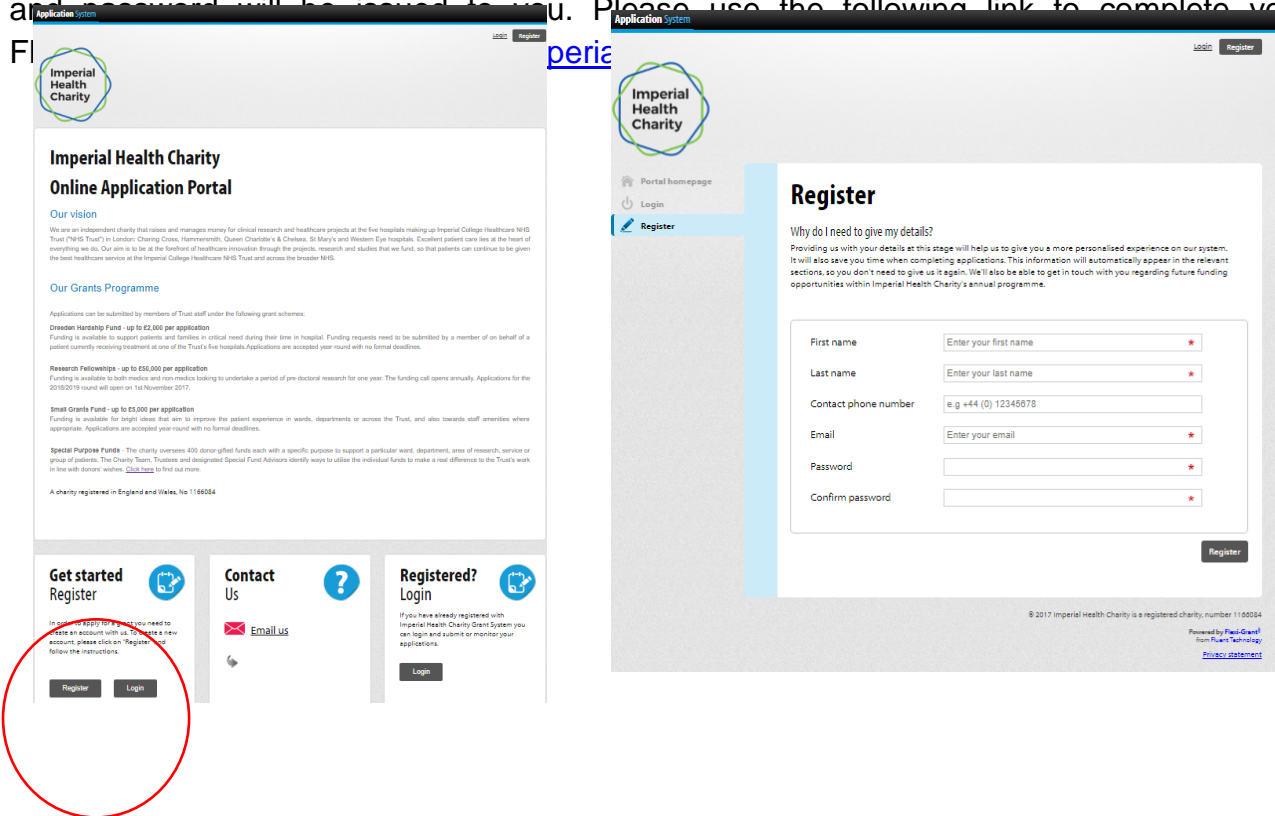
and password will be issued to you. Please use the following link to complete yo
Fl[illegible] peria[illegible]

Application System

Login Register

Imperial Health Charity

Imperial Health Charity
Online Application Portal

Our vision

We are an independent charity that raises and manages money for clinical research and healthcare projects at the five hospitals making up Imperial College Healthcare NHS Trust ("NHS Trust") in London: Charing Cross, Hammersmith, Queen Charlotte's & Chelsea, St Mary's and Western Eye hospitals. Excellent patient care lies at the heart of everything we do. Our aim is to be at the forefront of healthcare innovation through the projects, research and studies that we fund, so that patients can continue to be given the best healthcare service at the Imperial College Healthcare NHS Trust and across the broader NHS.

Our Grants Programme

Applications can be submitted by members of Trust staff under the following grant schemes:

Dreeden Hardship Fund - up to £2,000 per application
Funding is available to support patients and families in critical need during their time in hospital. Funding requests need to be submitted by a member of on behalf of a patient currently receiving treatment at one of the Trust's five hospitals.Applications are accepted year round with no formal deadlines.

Research Fellowships - up to £50,000 per application
Funding is available to both medics and non-medics looking to undertake a period of pre-doctoral research for one year. The funding call opens annually. Applications for the 2018/2019 round will open on 1st November 2017.

Small Grants Fund - up to £5,000 per application
Funding is available for bright ideas that aim to improve the patient experience in wards, departments or across the Trust, and also towards staff amenities where appropriate. Applications are accepted year-round with no formal deadlines.

Special Purpose Funds - The charity oversees 400 donor-gifted funds each with a specific purpose to support a particular ward, department, area of research, service or group of patients. The Charity Team, Trustees and designated Special Fund Advisors identify ways to utilise the individual funds to make a real difference to the Trust's work in line with donors' wishes. Click here to find out more.

A charity registered in England and Wales, No 1166084

Get started
Register

In order to apply for a grant you need to create an account with us. To create a new account, please click on "Register" and follow the instructions.

Register Login

Contact
Us

Email us

Registered?
Login

If you have already registered with Imperial Health Charity Grant System you can login and submit or monitor your applications.

Login

Application System

Login Register

Imperial Health Charity

Portal homepage
Login
Register

Register

Why do I need to give my details?
Providing us with your details at this stage will help us to give you a more personalised experience on our system. It will also save you time when completing applications. This information will automatically appear in the relevant sections, so you don't need to give us it again. We'll also be able to get in touch with you regarding future funding opportunities within Imperial Health Charity's annual programme.

First name | Enter your first name *
Last name | Enter your last name *
Contact phone number | e.g +44 (0) 12345678
Email | Enter your email *
Password | *
Confirm password | *

Register

© 2017 Imperial Health Charity is a registered charity, number 1166084

Powered by Flexi-Grant® from Fluent Technology
Privacy statement